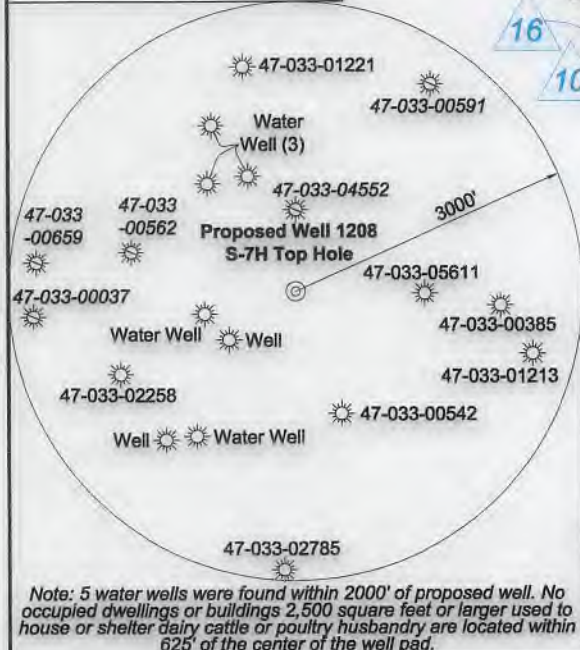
16

10

47-033-01221

47-033-00591

Water Well (3)

47-033-04552

47-033 -00659

47-033 -00562

Proposed Well 1208 S-7H Top Hole

3000'

47-033-05611

47-033-00037

47-033-00385

Water Well

Well

47-033-01213

47-033-02258

47-033-00542

Well

Water Well

47-033-02785

Note: 5 water wells were found within 2000' of proposed well. No occupied dwellings or buildings 2,500 square feet or larger used to house or shelter dairy cattle or poultry husbandry are located within 625' of the center of the well pad.